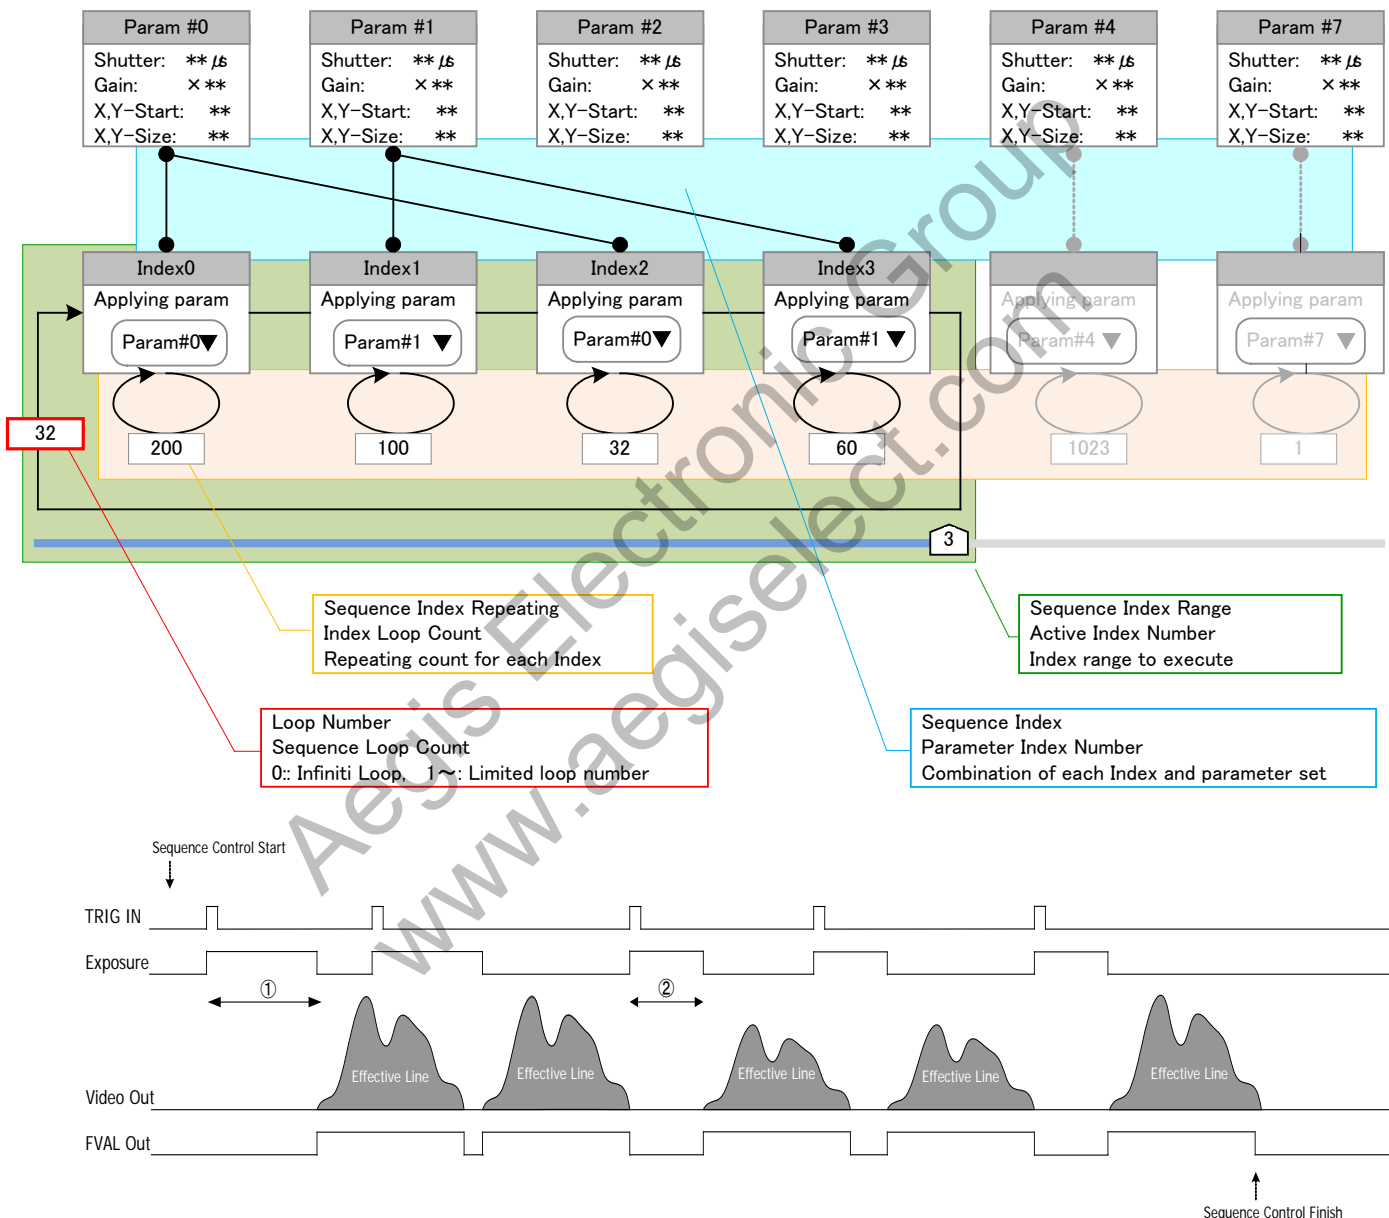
Param #0
Shutter: ** µs
Gain: ×**
X,Y-Start: **
X,Y-Size: **

Param #1
Shutter: ** µs
Gain: ×**
X,Y-Start: **
X,Y-Size: **

Param #2
Shutter: ** µs
Gain: ×**
X,Y-Start: **
X,Y-Size: **

Param #3
Shutter: ** µs
Gain: ×**
X,Y-Start: **
X,Y-Size: **

Param #4
Shutter: ** µs
Gain: ×**
X,Y-Start: **
X,Y-Size: **

Param #7
Shutter: ** µs
Gain: ×**
X,Y-Start: **
X,Y-Size: **

Index0
Applying param
Param#0

Index1
Applying param
Param#1

Index2
Applying param
Param#0

Index3
Applying param
Param#1

Applying param
Param#4

Applying param
Param#7

32

200

100

32

60

1023

1

3

Sequence Index Repeating
Index Loop Count
Repeating count for each Index

Sequence Index Range
Active Index Number
Index range to execute

Loop Number
Sequence Loop Count
0:: Infiniti Loop, 1～: Limited loop number

Sequence Index
Parameter Index Number
Combination of each Index and parameter set

Aegis Electronic Group
www.aegiselect.com

Sequence Control Start

TRIG IN

Exposure

①

②

Effective Line

Effective Line

Effective Line

Effective Line

Effective Line

Video Out

FVAL Out

Sequence Control Finish